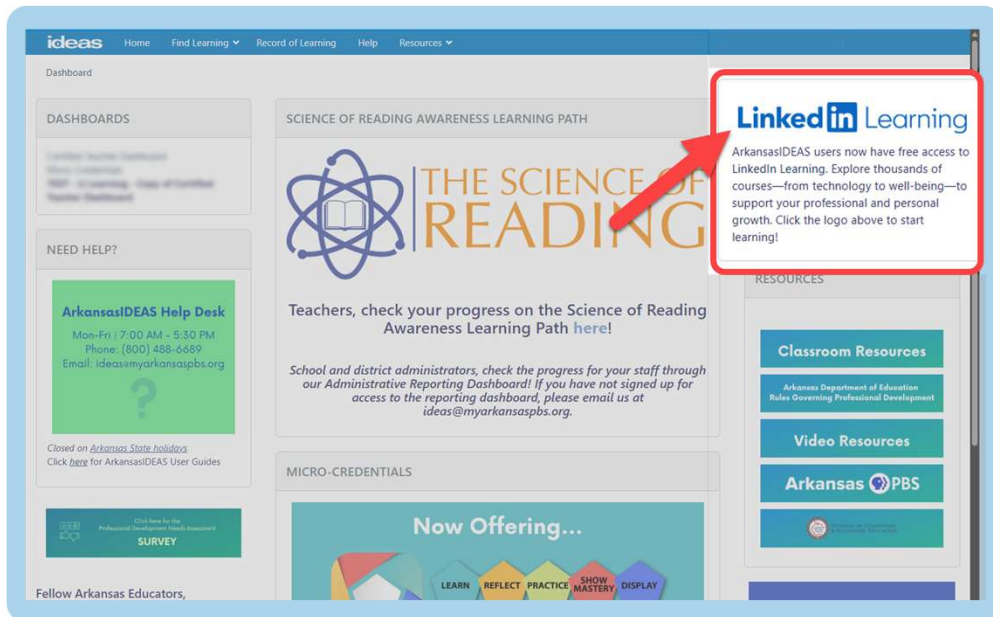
ideas Home Find Learning Record of Learning Help Resources

Dashboard

DASHBOARDS

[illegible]

NEED HELP?

ArkansasIDEAS Help Desk
Mon-Fri | 7:00 AM - 5:30 PM
Phone: (800) 488-6689
Email: ideas@myarkansaspbs.org

?

Closed on Arkansas State holidays
Click here for ArkansasIDEAS User Guides

Click here for the Professional Development Needs Assessment
SURVEY

Fellow Arkansas Educators,

SCIENCE OF READING AWARENESS LEARNING PATH

THE SCIENCE OF READING

Teachers, check your progress on the Science of Reading Awareness Learning Path here!

School and district administrators, check the progress for your staff through our Administrative Reporting Dashboard! If you have not signed up for access to the reporting dashboard, please email us at ideas@myarkansaspbs.org.

MICRO-CREDENTIALS

Now Offering...

LEARN REFLECT PRACTICE SHOW MASTERY DISPLAY

Linked in Learning

ArkansasIDEAS users now have free access to LinkedIn Learning. Explore thousands of courses—from technology to well-being—to support your professional and personal growth. Click the logo above to start learning!

RESOURCES

Classroom Resources

Arkansas Department of Education Rules Governing Professional Development

Video Resources

Arkansas PBS

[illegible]